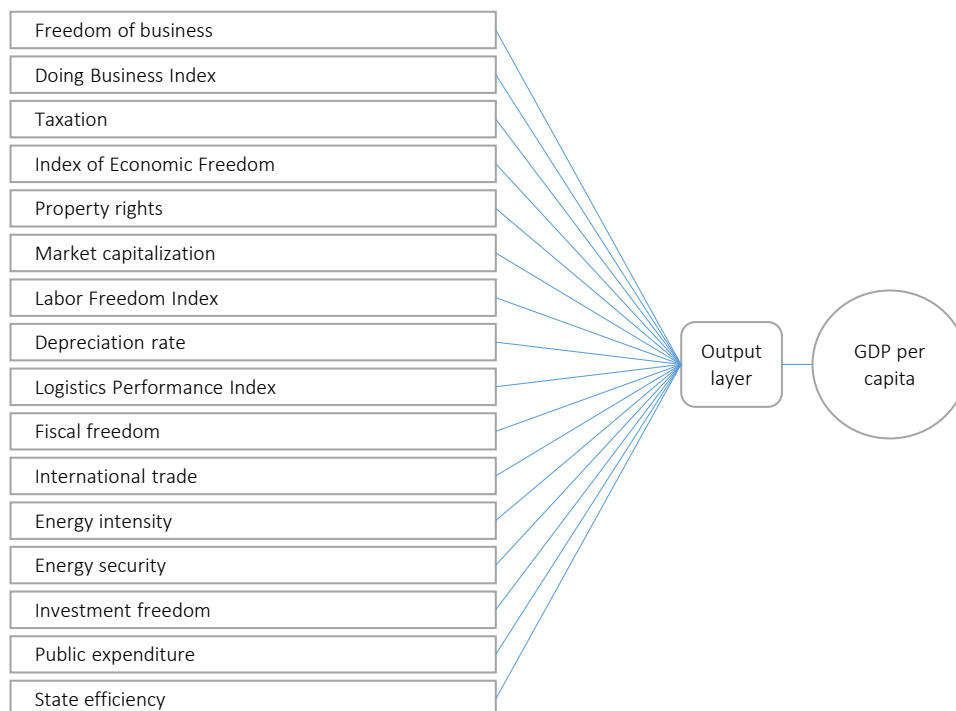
Freedom of business

Doing Business Index

Taxation

Index of Economic Freedom

Property rights

Market capitalization

Labor Freedom Index

Depreciation rate

Logistics Performance Index

Fiscal freedom

International trade

Energy intensity

Energy security

Investment freedom

Public expenditure

State efficiency

Output layer

GDP per capita